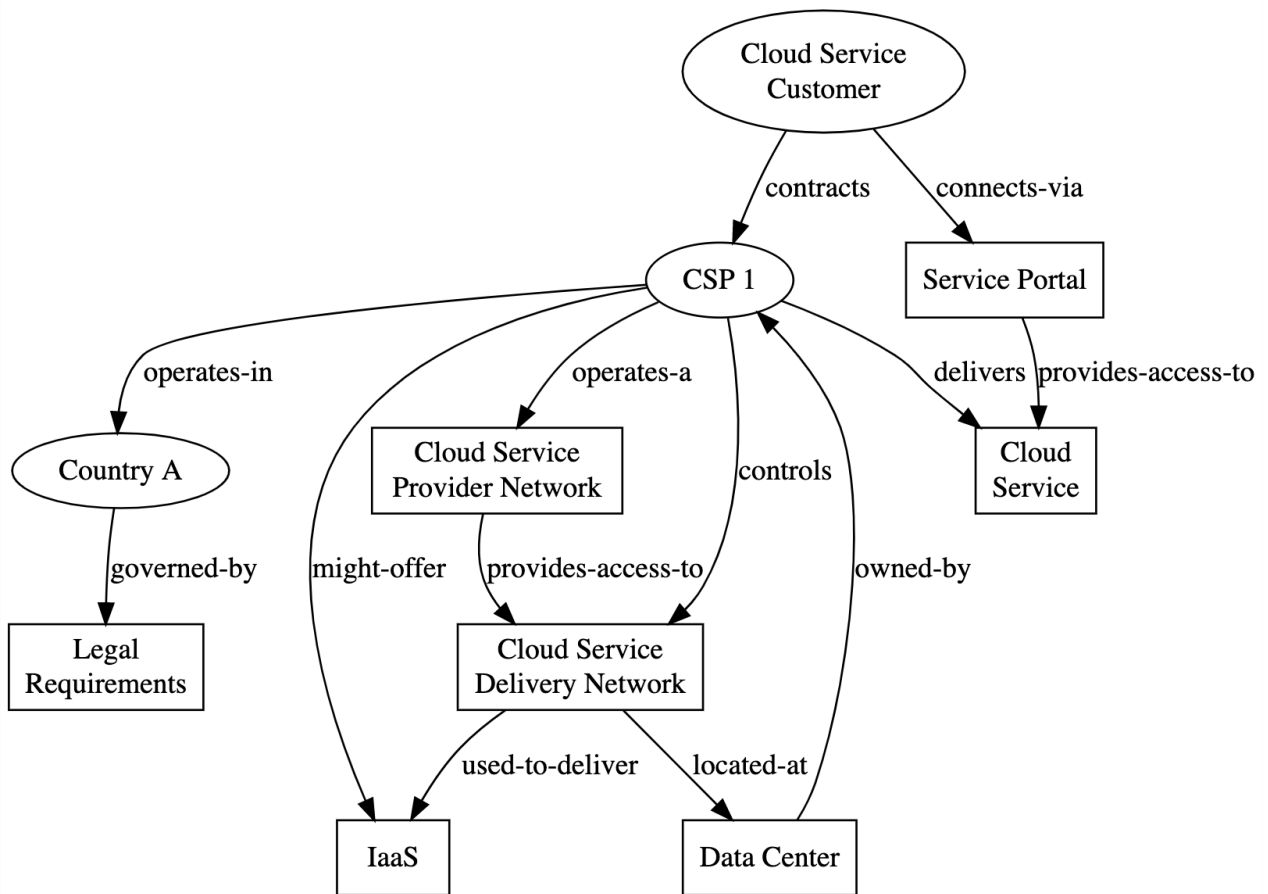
Cloud Service Customer

contracts

connects-via

CSP 1

Service Portal

operates-in

operates-a

delivers

provides-access-to

Country A

Cloud Service Provider Network

controls

Cloud Service

governed-by

might-offer

provides-access-to

owned-by

Legal Requirements

Cloud Service Delivery Network

used-to-deliver

located-at

IaaS

Data Center